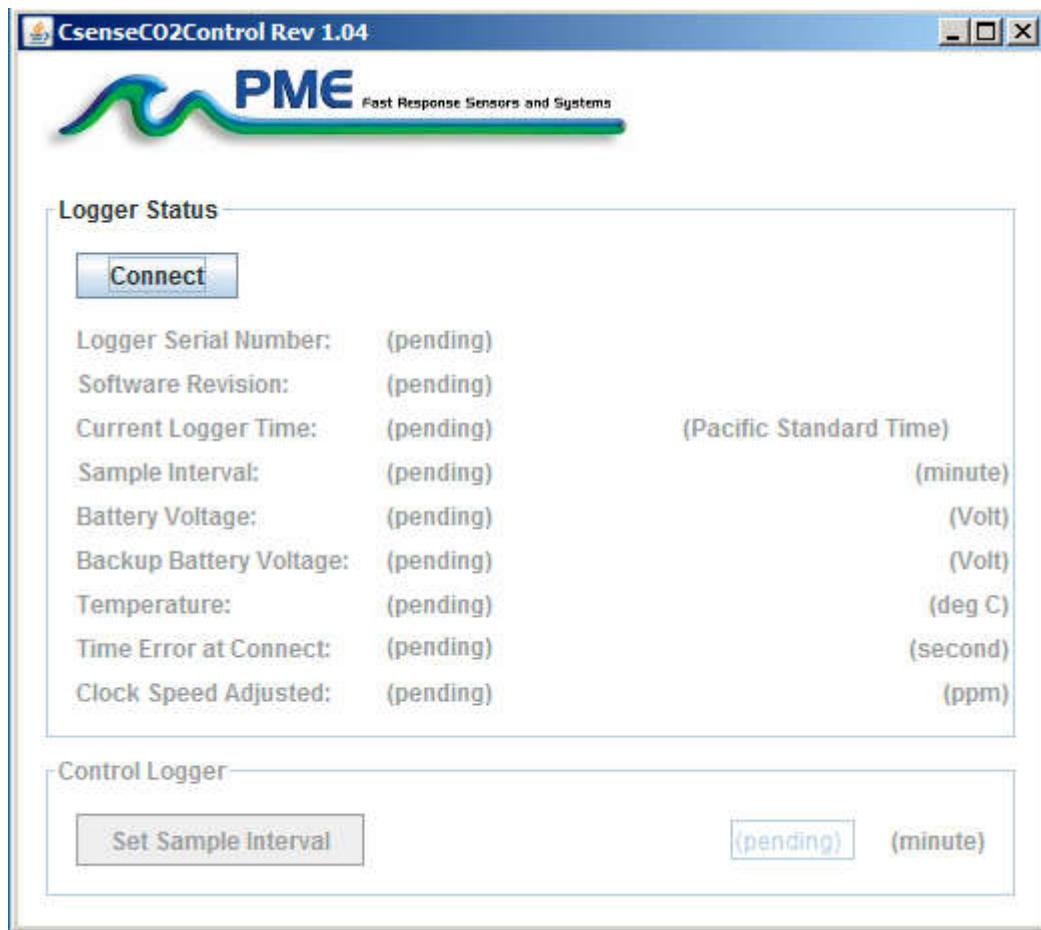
CsenseCO2Control Rev 1.04

PME Fast Response Sensors and Systems

Logger Status

Connect

Logger Serial Number: (pending)
Software Revision: (pending)
Current Logger Time: (pending) (Pacific Standard Time)
Sample Interval: (pending) (minute)
Battery Voltage: (pending) (Volt)
Backup Battery Voltage: (pending) (Volt)
Temperature: (pending) (deg C)
Time Error at Connect: (pending) (second)
Clock Speed Adjusted: (pending) (ppm)

Control Logger

Set Sample Interval (pending) (minute)